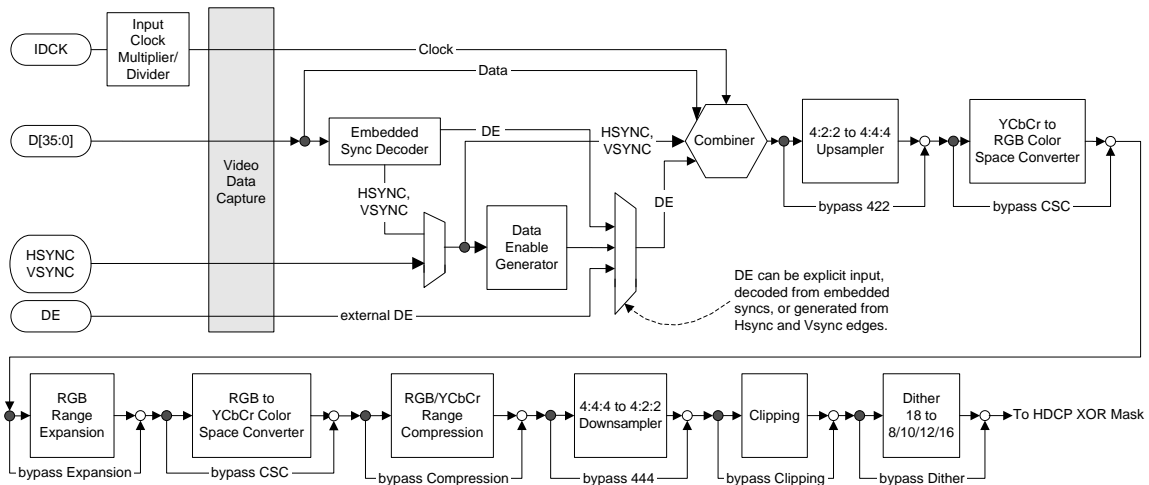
IDCK

Input Clock Multiplier/ Divider

Clock

Data

D[35:0]

Video Data Capture

Embedded Sync Decoder

DE

HSYNC, VSYNC

Combiner

4:2:2 to 4:4:4 Upsampler

YCbCr to RGB Color Space Converter

HSYNC, VSYNC

DE

Data Enable Generator

bypass 422

bypass CSC

HSYNC VSYNC

DE

external DE

DE can be explicit input, decoded from embedded syncs, or generated from Hsync and Vsync edges.

RGB Range Expansion

RGB to YCbCr Color Space Converter

RGB/YCbCr Range Compression

4:4:4 to 4:2:2 Downsampler

Clipping

Dither 18 to 8/10/12/16

To HDCP XOR Mask

bypass Expansion

bypass CSC

bypass Compression

bypass 444

bypass Clipping

bypass Dither